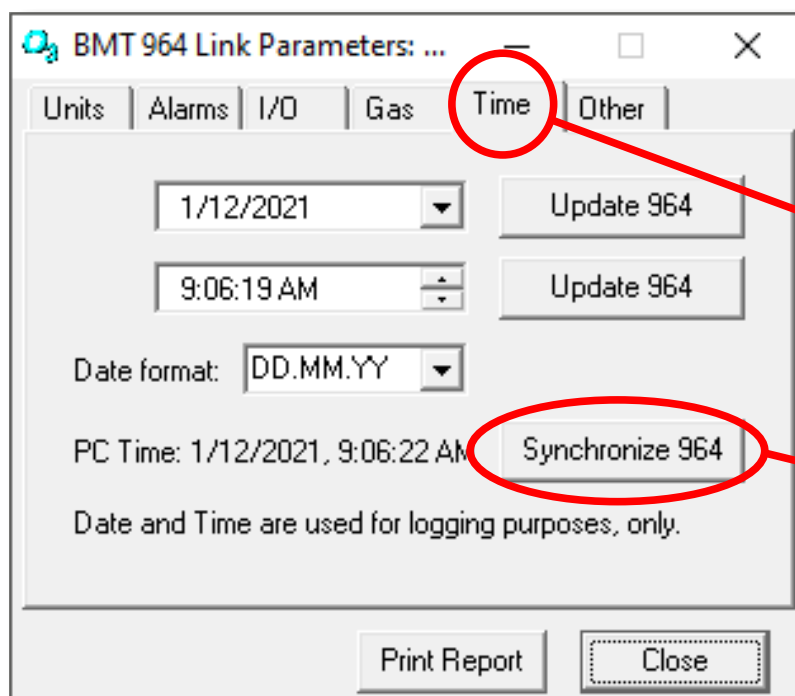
BMT 964 Link Parameters: ...

Units | Alarms | I/O | Gas | Time | Other

1/12/2021

Update 964

9:06:19 AM

Update 964

Date format: DD.MM.YY

PC Time: 1/12/2021, 9:06:22 AM

Synchronize 964

Date and Time are used for logging purposes, only.

Print Report

Close